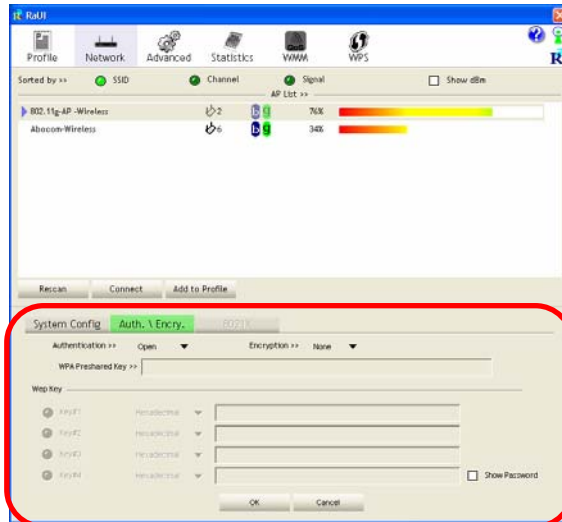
RaUI

Profile Network Advanced Statistics WMM WPS

Sorted by >> SSID Channel Signal Show dBm

AP List >>

| 802.11g-AP -Wireless | 2 | b g | 76% |
|---|---|---|---|
| Abocom-Wireless | 6 | b g | 34% |

Rescan Connect Add to Profile

System Config Auth. \ Encry. 802.1X

Authentication >> Open Encryption >> None

WPA Preshared Key >>

Wep Key

Key#1 Hexadecimal

Key#2 Hexadecimal

Key#3 Hexadecimal

Key#4 Hexadecimal

Show Password

OK Cancel